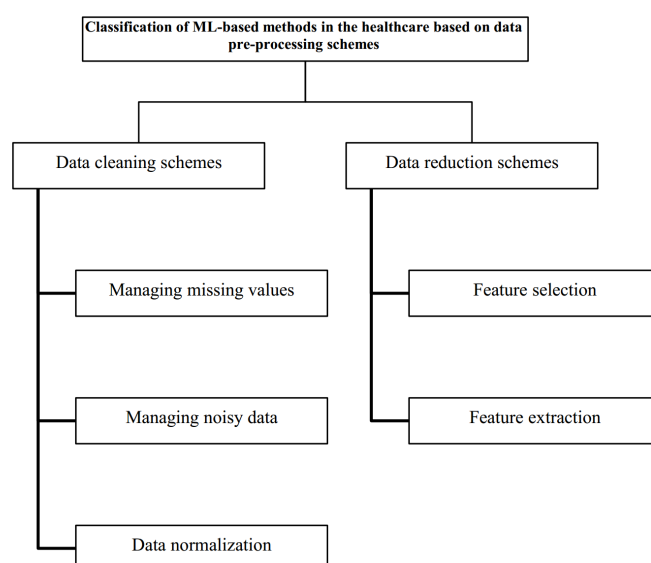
Classification of ML-based methods in the healthcare based on data pre-processing schemes

Data cleaning schemes

Managing missing values

Managing noisy data

Data normalization

Data reduction schemes

Feature selection

Feature extraction